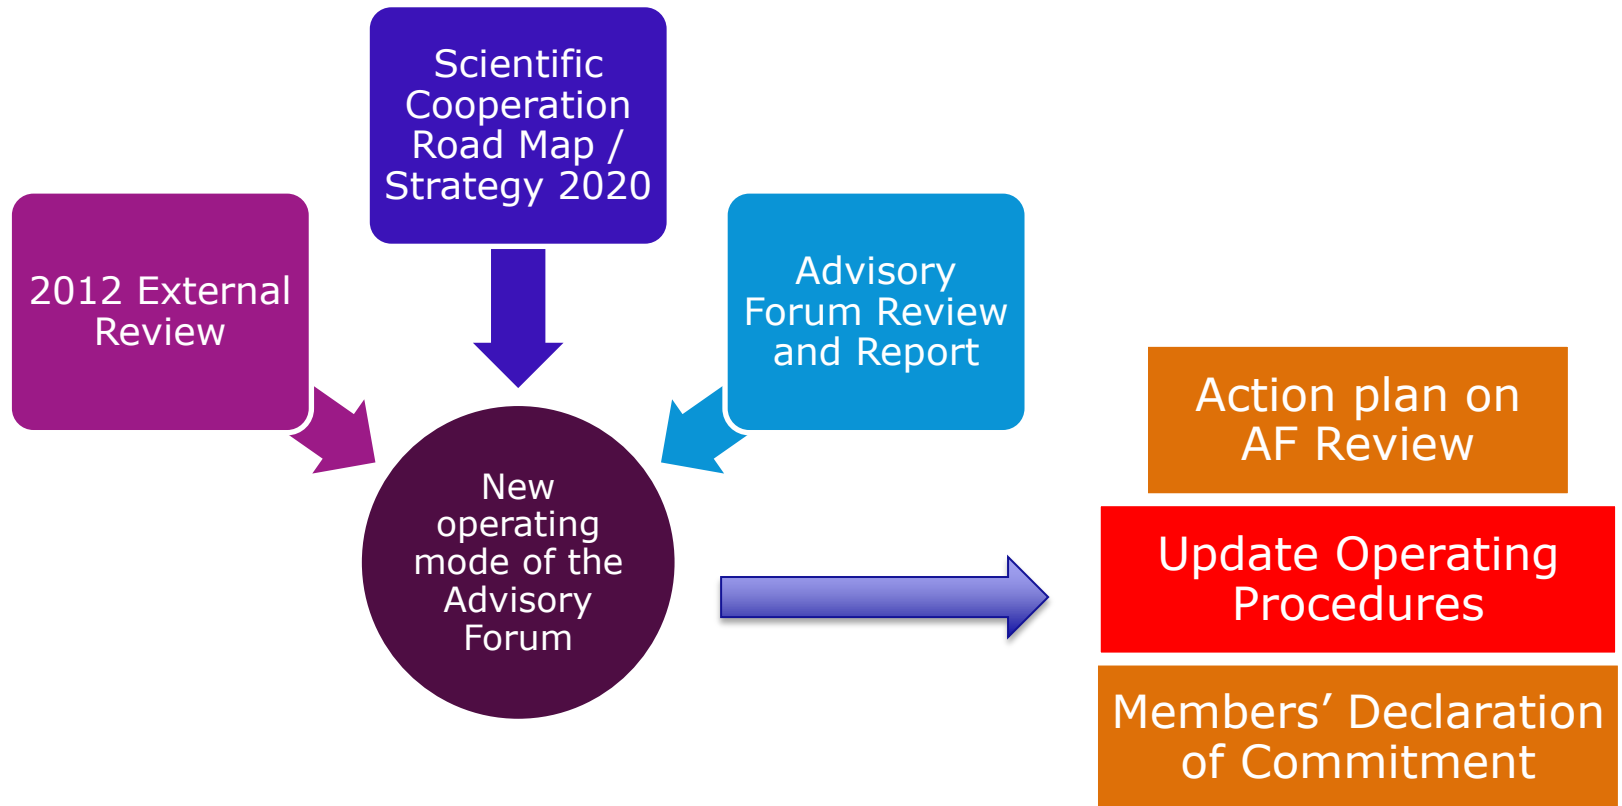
Scientific Cooperation Road Map / Strategy 2020

2012 External Review

Advisory Forum Review and Report

New operating mode of the Advisory Forum

Action plan on AF Review

Update Operating Procedures

Members’ Declaration of Commitment